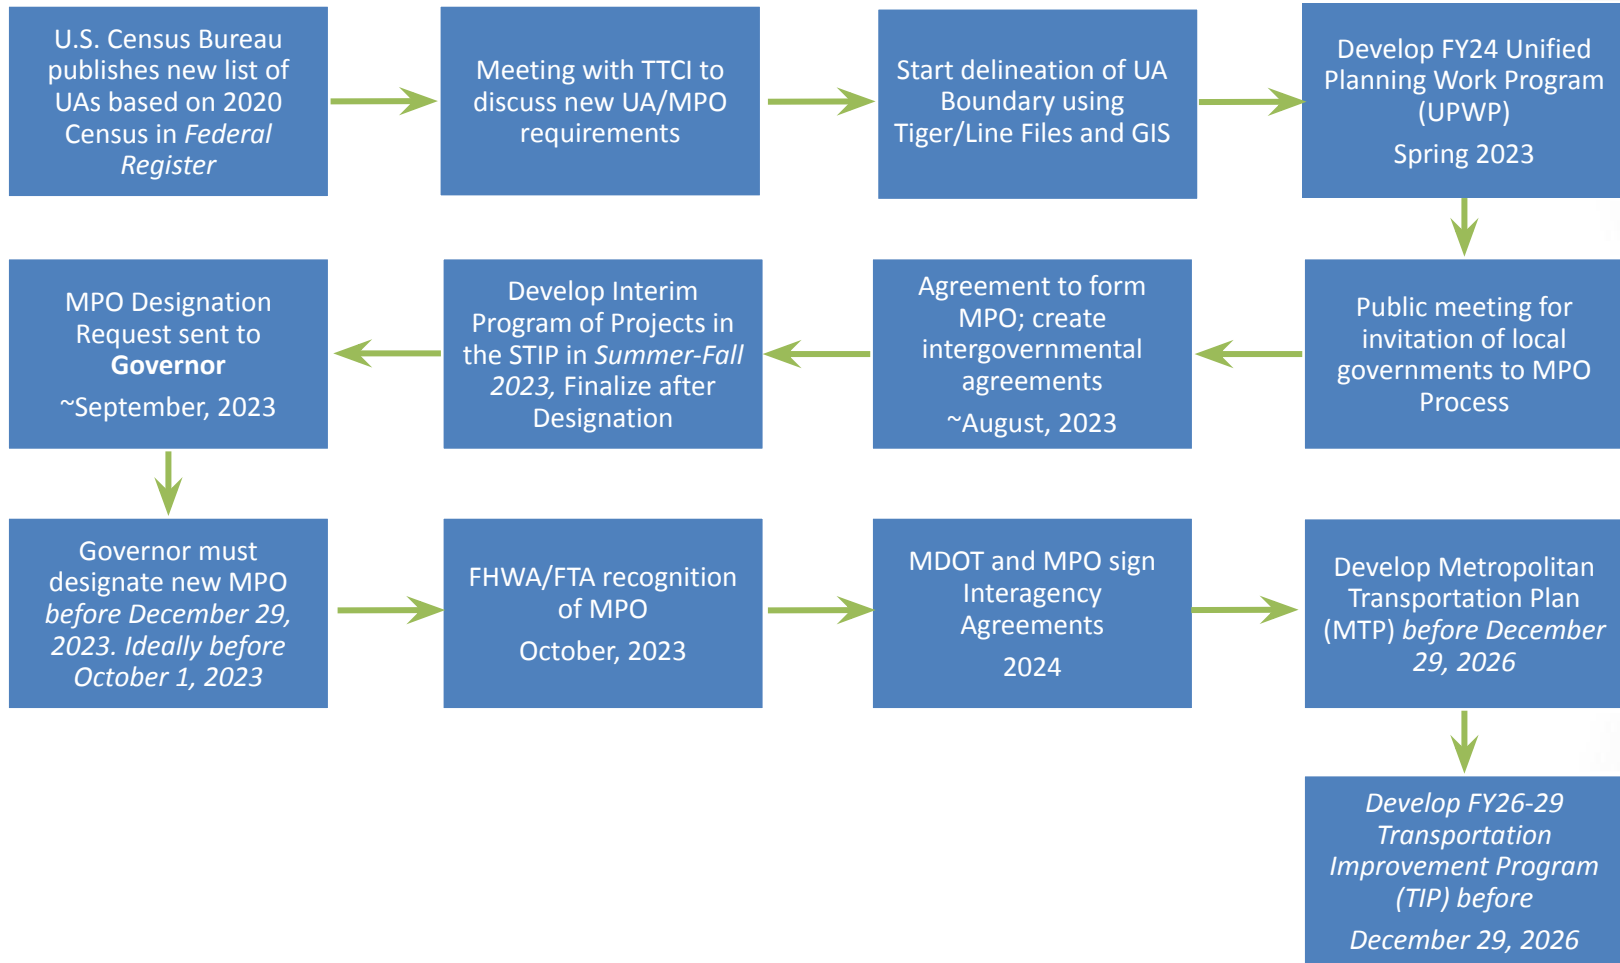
U.S. Census Bureau publishes new list of UAs based on 2020 Census in Federal Register

Meeting with TTCI to discuss new UA/MPO requirements

Start delineation of UA Boundary using Tiger/Line Files and GIS

Develop FY24 Unified Planning Work Program (UPWP)

Spring 2023

Public meeting for invitation of local governments to MPO Process

Agreement to form MPO; create intergovernmental agreements

~August, 2023

Develop Interim Program of Projects in the STIP in Summer-Fall 2023, Finalize after Designation

MPO Designation Request sent to Governor

~September, 2023

Governor must designate new MPO before December 29, 2023. Ideally before October 1, 2023

FHWA/FTA recognition of MPO

October, 2023

MDOT and MPO sign Interagency Agreements

2024

Develop Metropolitan Transportation Plan (MTP) before December 29, 2026

Develop FY26-29 Transportation Improvement Program (TIP) before

December 29, 2026